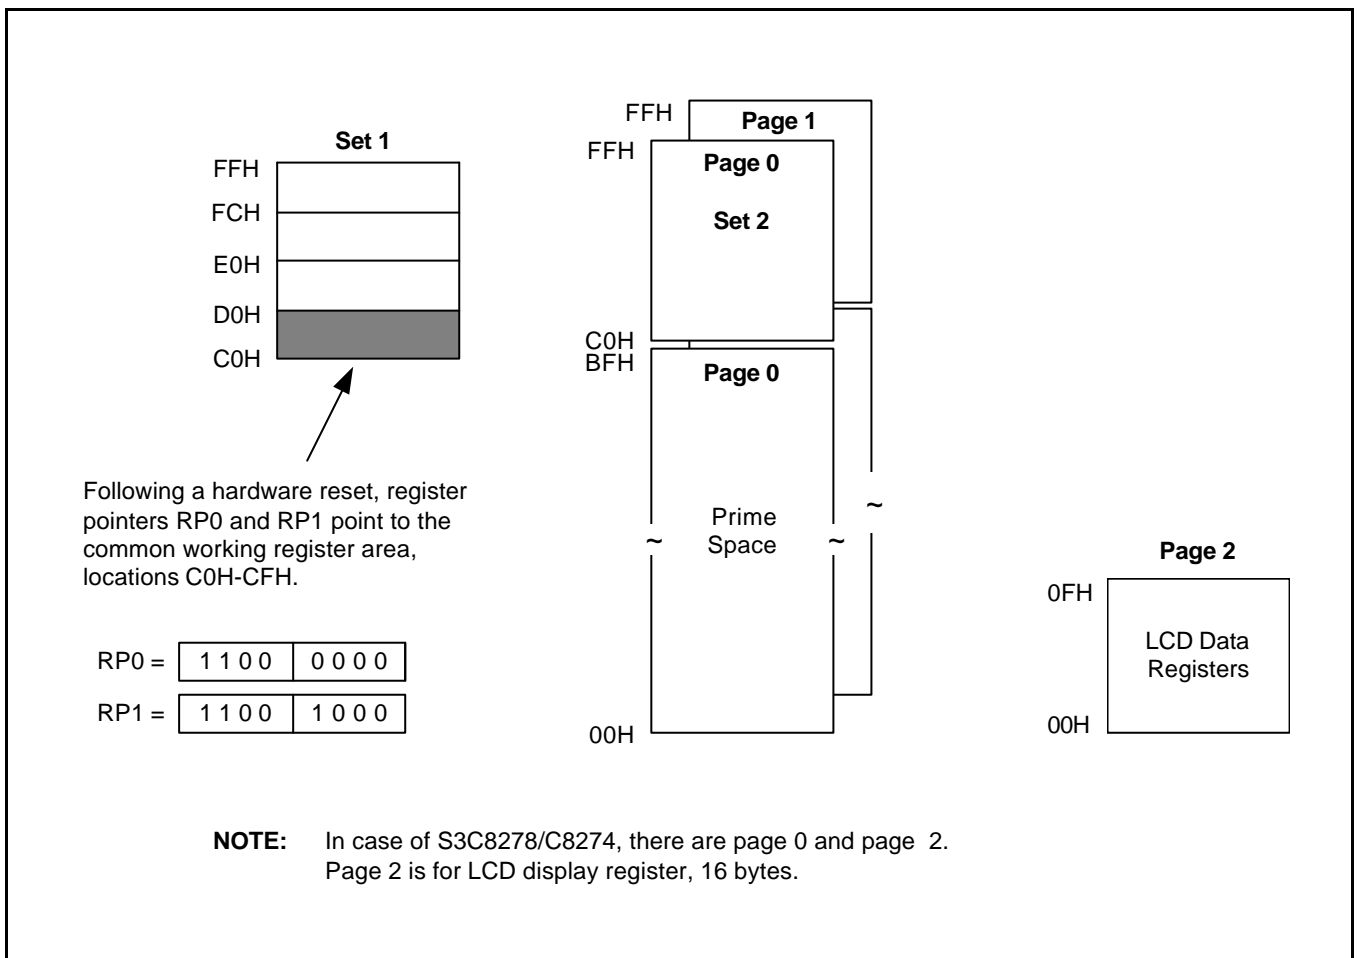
Set 1
FFH
FCH
E0H
D0H
C0H

Following a hardware reset, register pointers RP0 and RP1 point to the common working register area, locations C0H-CFH.

| RP0 = | 1 1 0 0 | 0 0 0 0 |
|---|---|---|
| RP1 = | 1 1 0 0 | 1 0 0 0 |

FFH
Page 1
FFH
Page 0
Set 2
C0H
BFH
Page 0
~
Prime Space
~
~
00H

Page 2
0FH
LCD Data Registers
00H

NOTE: In case of S3C8278/C8274, there are page 0 and page 2. Page 2 is for LCD display register, 16 bytes.